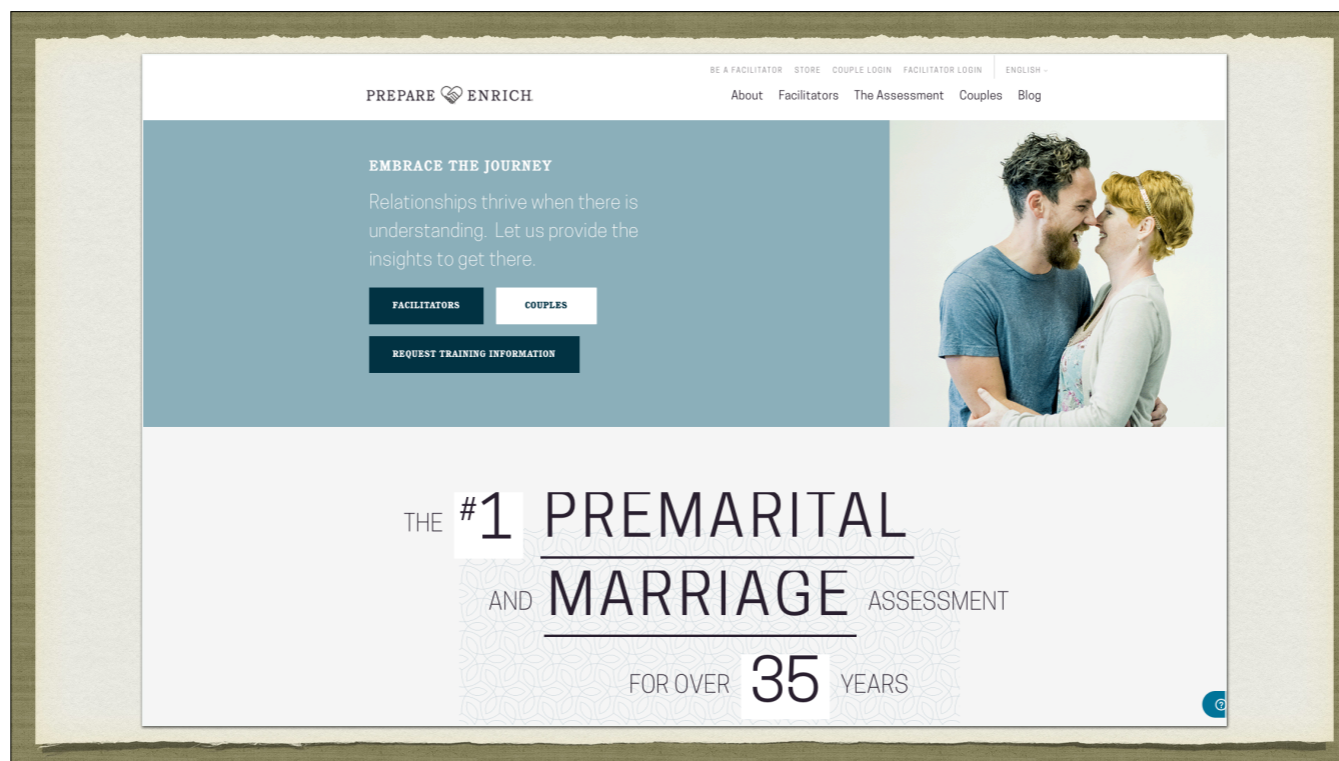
BE A FACILITATOR STORE COUPLE LOGIN FACILITATOR LOGIN ENGLISH

PREPARE ENRICH

About Facilitators The Assessment Couples Blog

EMBRACE THE JOURNEY

Relationships thrive when there is understanding. Let us provide the insights to get there.

FACILITATORS

COUPLES

REQUEST TRAINING INFORMATION

THE #1 PREMARITAL AND MARRIAGE ASSESSMENT FOR OVER 35 YEARS